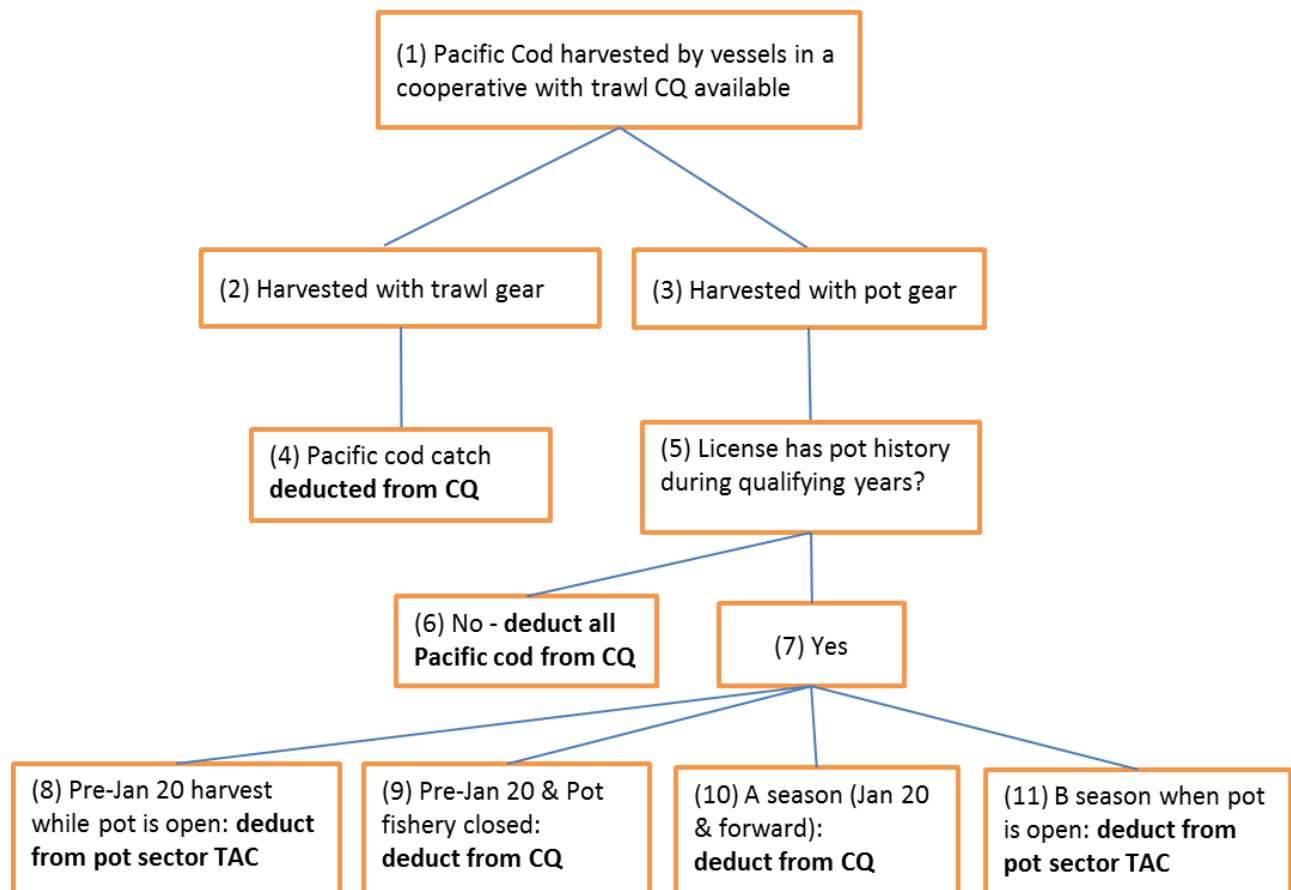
(1) Pacific Cod harvested by vessels in a cooperative with trawl CQ available

(2) Harvested with trawl gear

(3) Harvested with pot gear

(4) Pacific cod catch **deducted from CQ**

(5) License has pot history during qualifying years?

(6) No - **deduct all Pacific cod from CQ**

(7) Yes

(8) Pre-Jan 20 harvest while pot is open: **deduct from pot sector TAC**

(9) Pre-Jan 20 & Pot fishery closed: **deduct from CQ**

(10) A season (Jan 20 & forward): **deduct from CQ**

(11) B season when pot is open: **deduct from pot sector TAC**